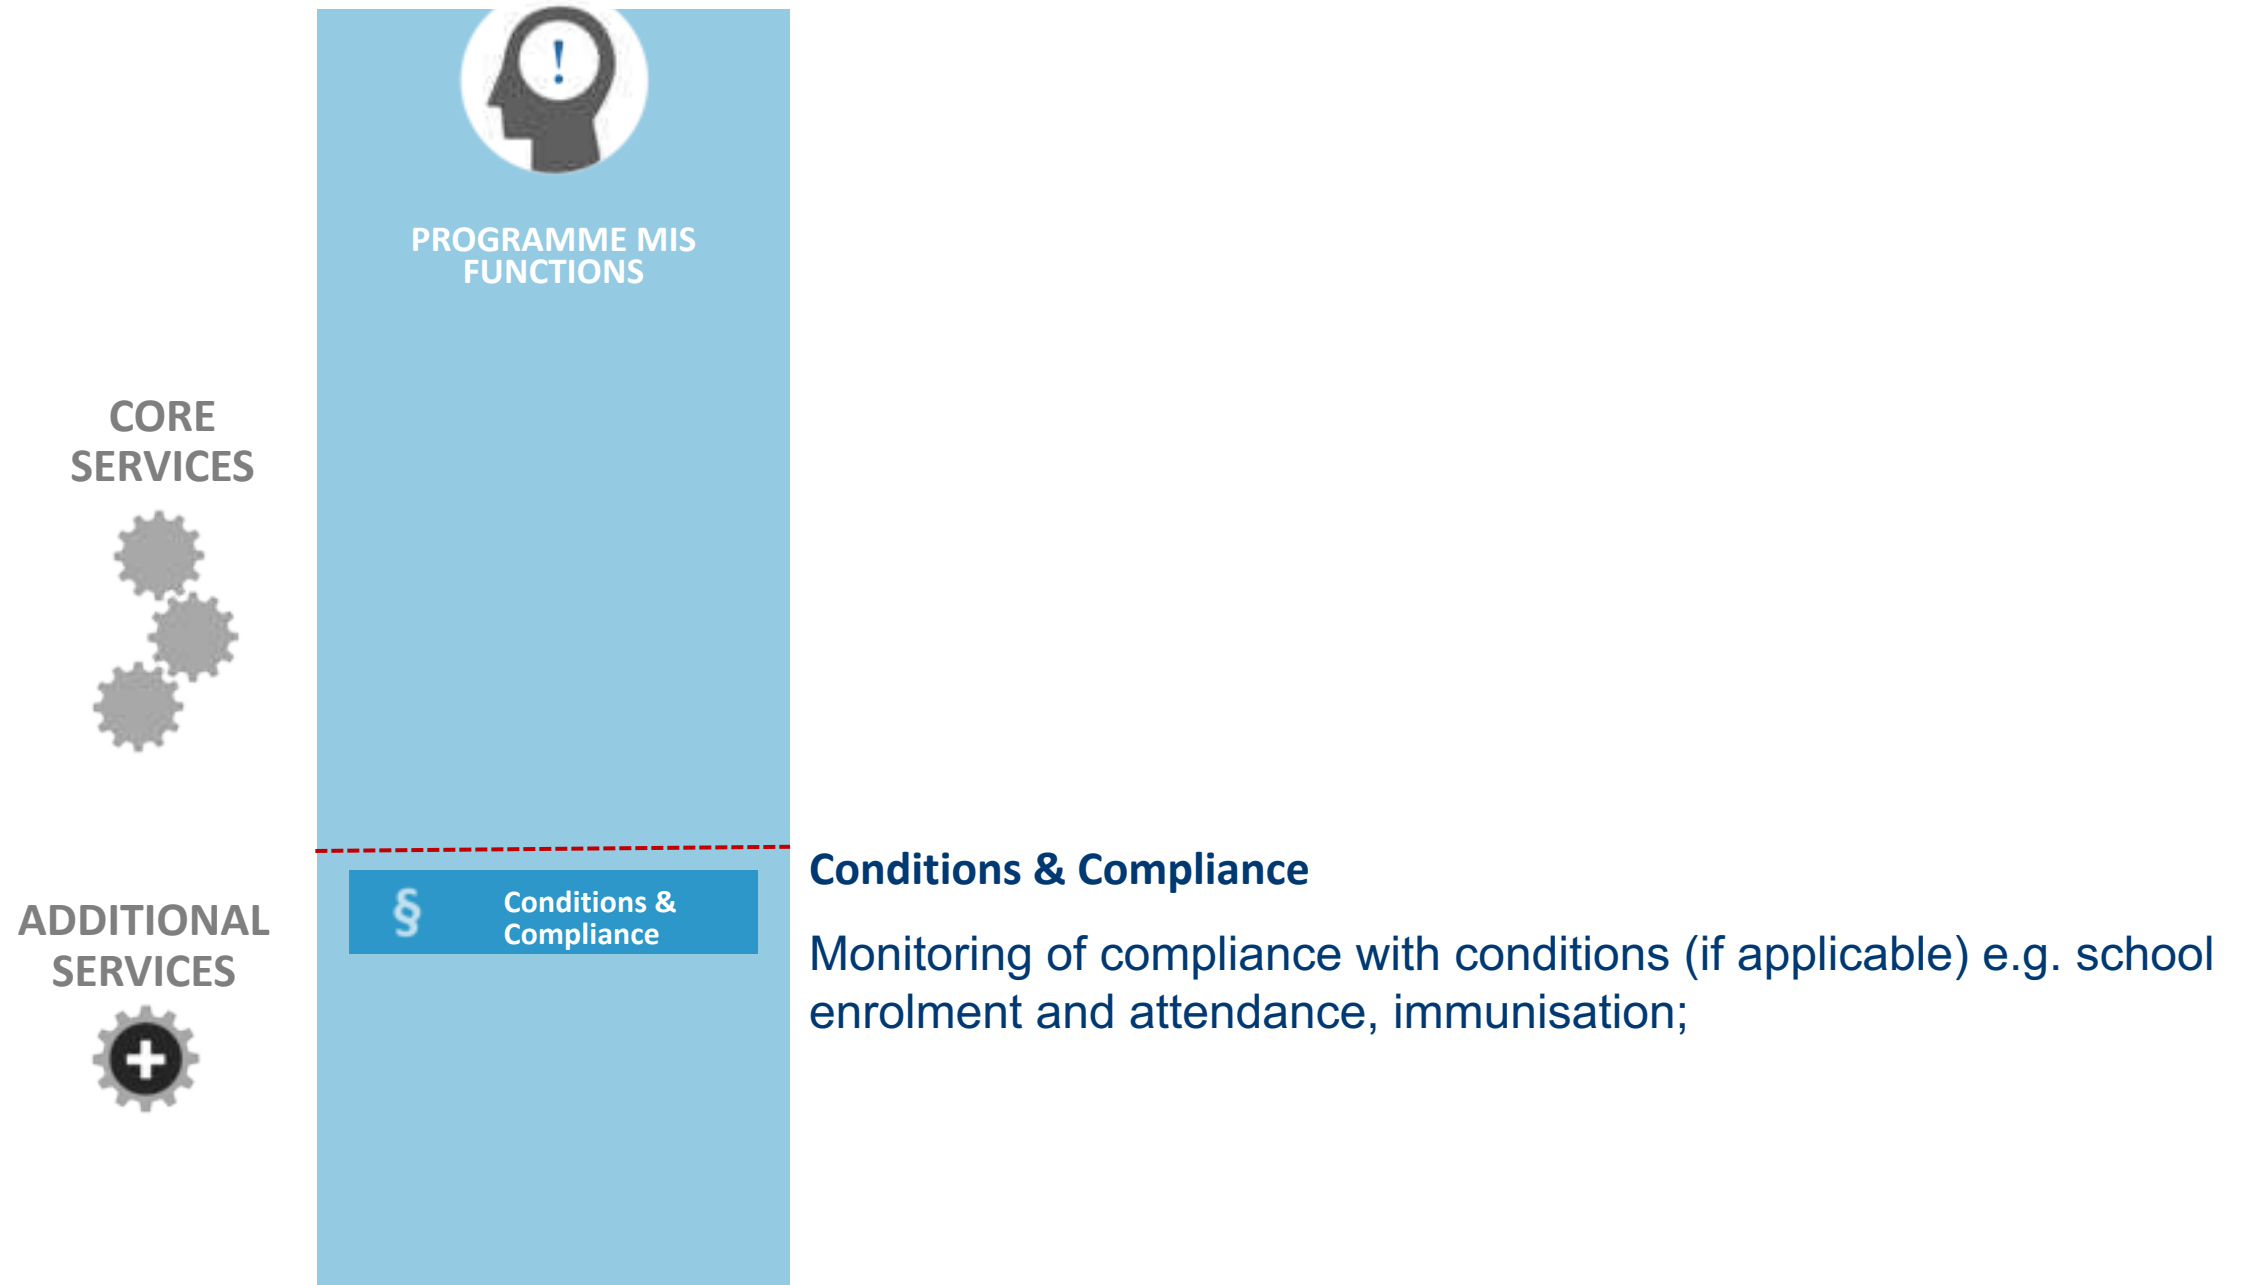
PROGRAMME MIS FUNCTIONS

CORE SERVICES

ADDITIONAL SERVICES

§ Conditions & Compliance

Conditions & Compliance

Monitoring of compliance with conditions (if applicable) e.g. school enrolment and attendance, immunisation;